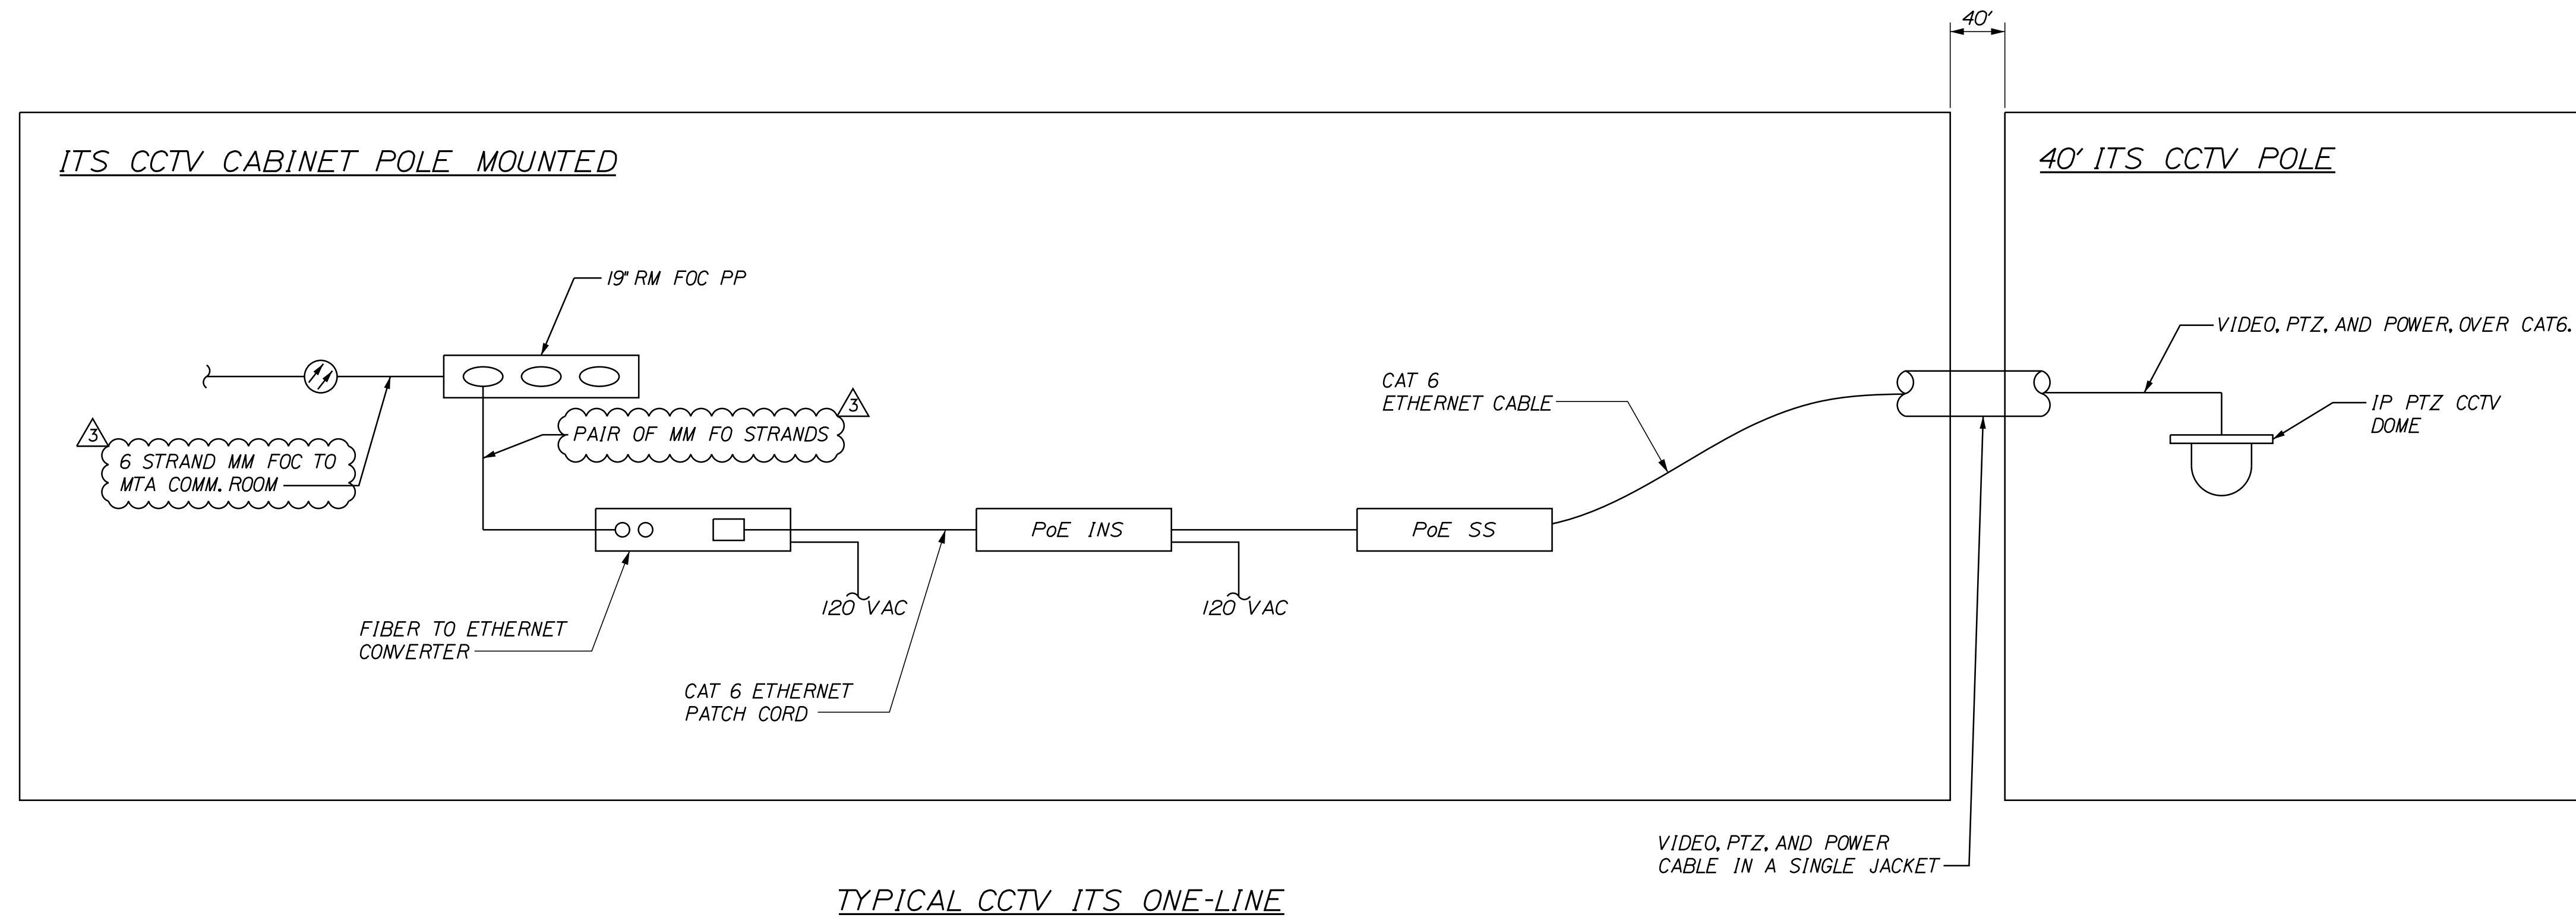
40'

ITS CCTV CABINET POLE MOUNTED

40' ITS CCTV POLE

19" RM FOC PP

VIDEO, PTZ, AND POWER, OVER CAT6.

CAT 6
ETHERNET CABLE

IP PTZ CCTV
DOME

3

3

PAIR OF MM FO STRANDS

6 STRAND MM FOC TO
MTA COMM. ROOM

PoE INS

PoE SS

120 VAC

120 VAC

FIBER TO ETHERNET
CONVERTER

CAT 6 ETHERNET
PATCH CORD

VIDEO, PTZ, AND POWER
CABLE IN A SINGLE JACKET

TYPICAL CCTV ITS ONE-LINE